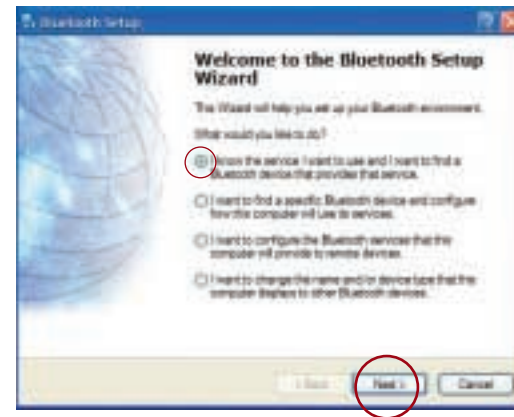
Bluetooth Setup

Welcome to the Bluetooth Setup Wizard

This Wizard will help you set up your Bluetooth environment.

What would you like to do?

I know the service I want to use and I want to find a Bluetooth device that provides that service.

I want to find a specific Bluetooth device and configure how this computer will use its services.

I want to configure the Bluetooth services that this computer will provide to remote devices.

I want to change the name and/or device type that this computer displays to other Bluetooth devices.

< Back

Next >

Cancel